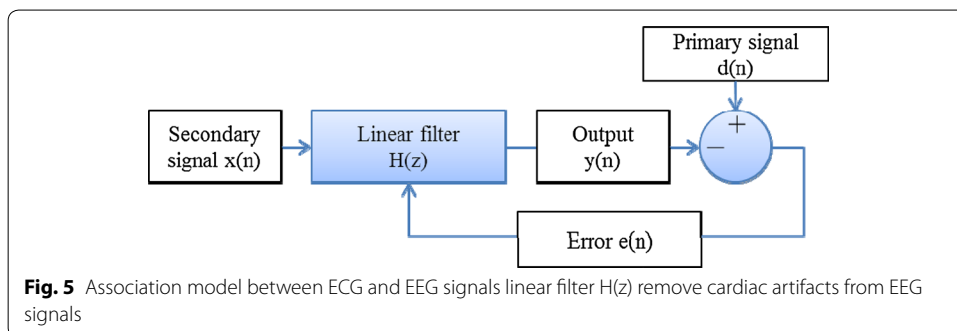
Primary signal d(n)

Secondary signal x(n)

Linear filter H(z)

Output y(n)

+

−

Error e(n)

**Fig. 5** Association model between ECG and EEG signals linear filter H(z) remove cardiac artifacts from EEG signals